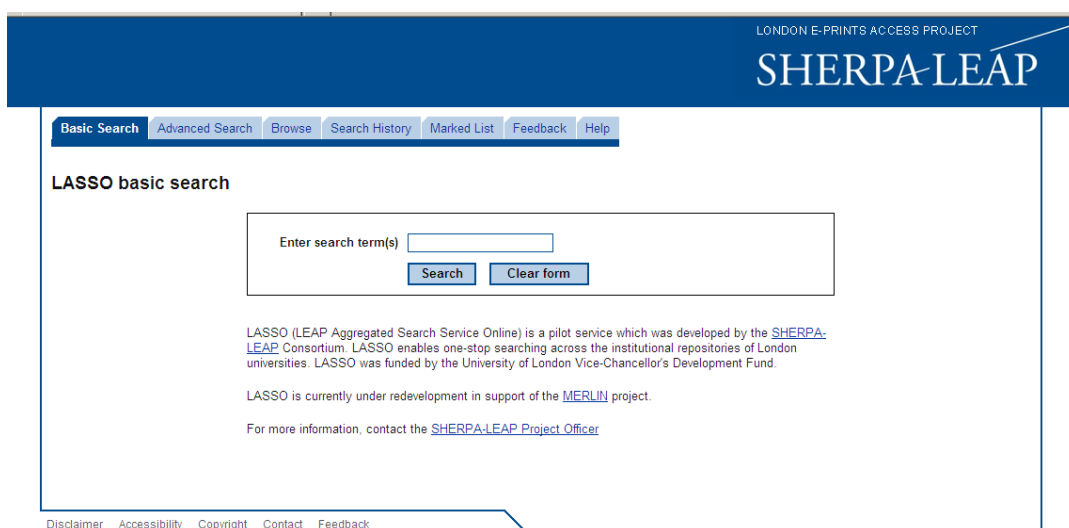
LONDON E-PRINTS ACCESS PROJECT
SHERPA-LEAP

Basic Search | Advanced Search | Browse | Search History | Marked List | Feedback | Help

LASSO basic search

Enter search term(s)

Search | Clear form

LASSO (LEAP Aggregated Search Service Online) is a pilot service which was developed by the SHERPA-LEAP Consortium. LASSO enables one-stop searching across the institutional repositories of London universities. LASSO was funded by the University of London Vice-Chancellor's Development Fund.

LASSO is currently under redevelopment in support of the MERLIN project.

For more information, contact the SHERPA-LEAP Project Officer

Disclaimer Accessibility Copyright Contact Feedback